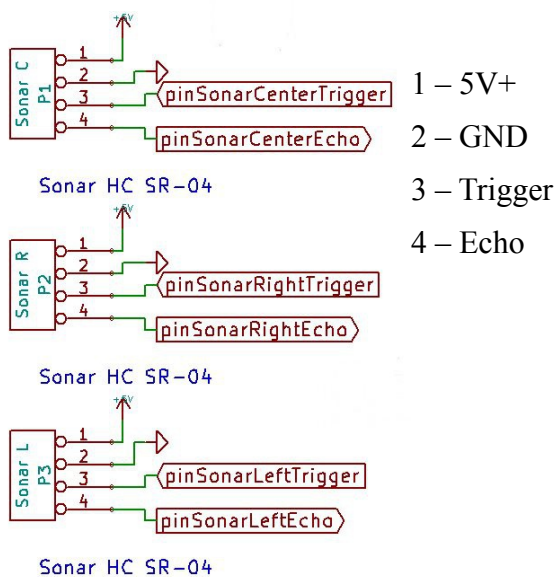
+5V
Sonar C
P1
1
2
3
4
pinSonarCenterTrigger
pinSonarCenterEcho
Sonar HC SR-04

1 – 5V+
2 – GND
3 – Trigger
4 – Echo

+5V
Sonar R
P2
1
2
3
4
pinSonarRightTrigger
pinSonarRightEcho
Sonar HC SR-04

+5V
Sonar L
P3
1
2
3
4
pinSonarLeftTrigger
pinSonarLeftEcho
Sonar HC SR-04